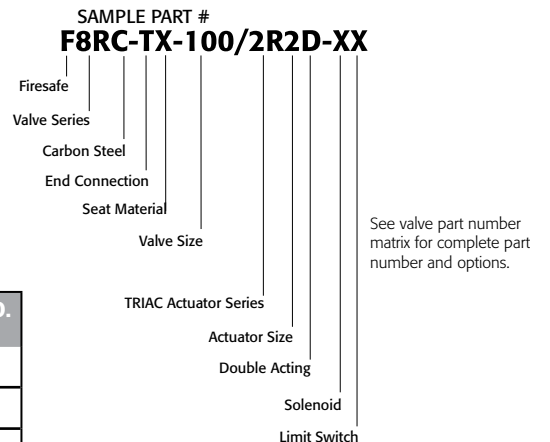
SAMPLE PART #
F8RC-TX-100/2R2D-XX

Firesafe

Valve Series

Carbon Steel

End Connection

Seat Material

Valve Size

TRIAC Actuator Series

Actuator Size

Double Acting

Solenoid

Limit Switch

See valve part number matrix for complete part number and options.

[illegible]